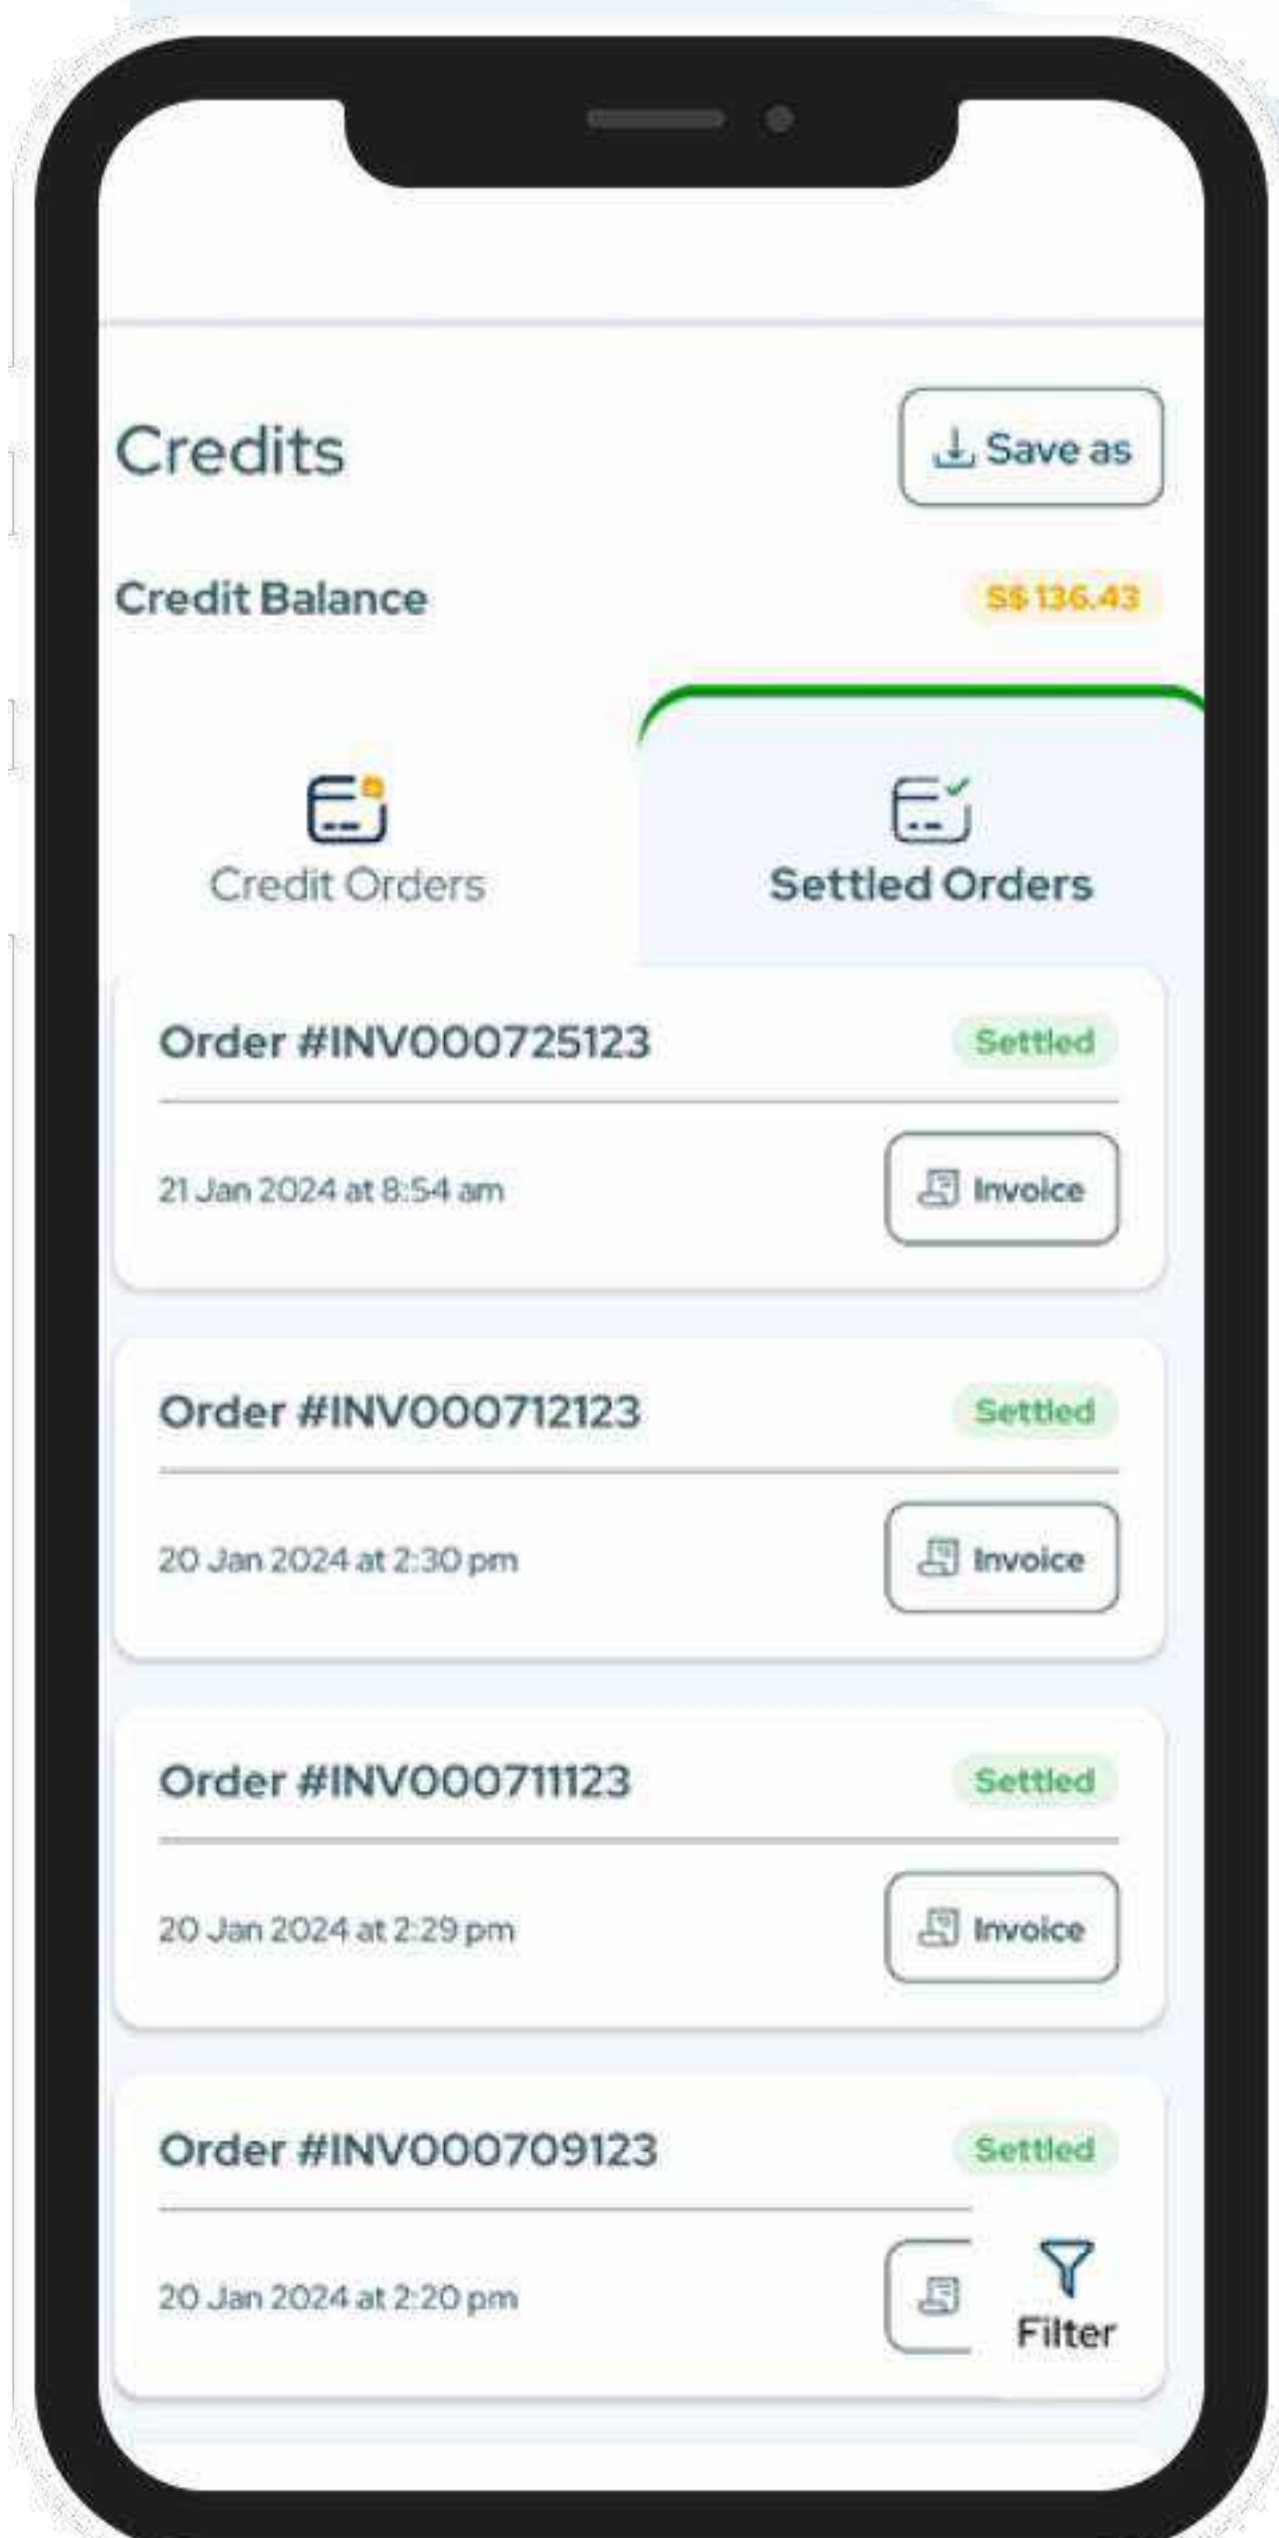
Credits

Save as

Credit Balance

S$ 136.43

Credit Orders

Settled Orders

Order #INV000725123

Settled

21 Jan 2024 at 8:54 am

Invoice

Order #INV000712123

Settled

20 Jan 2024 at 2:30 pm

Invoice

Order #INV000711123

Settled

20 Jan 2024 at 2:29 pm

Invoice

Order #INV000709123

Settled

20 Jan 2024 at 2:20 pm

Filter